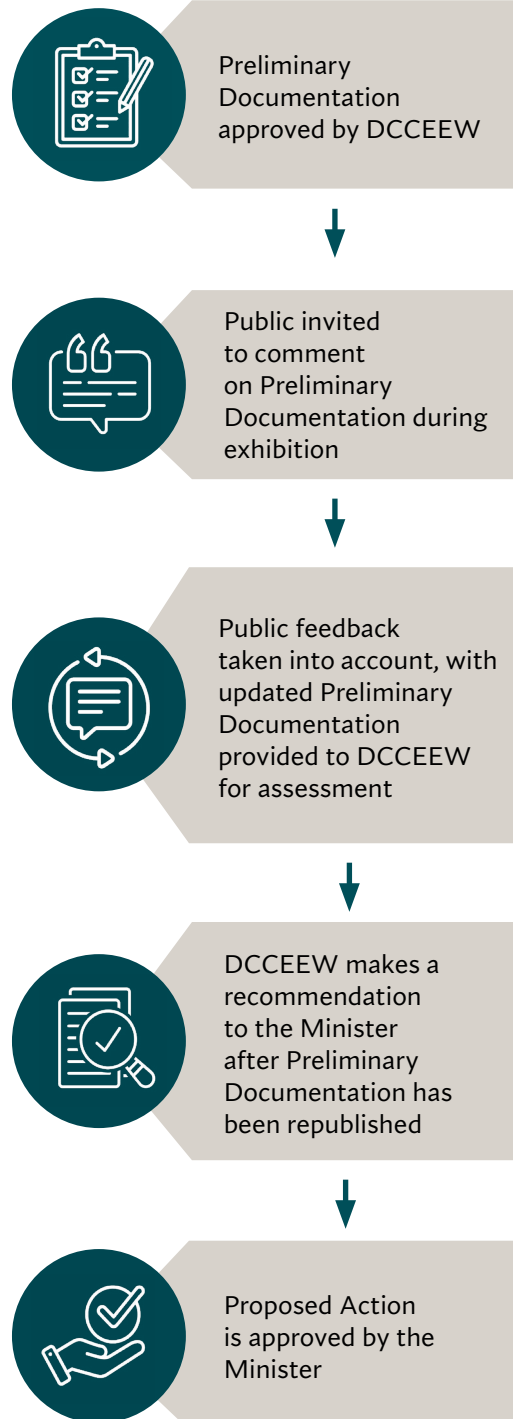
Preliminary Documentation approved by DCCEEW

Public invited to comment on Preliminary Documentation during exhibition

Public feedback taken into account, with updated Preliminary Documentation provided to DCCEEW for assessment

DCCEEW makes a recommendation to the Minister after Preliminary Documentation has been republished

Proposed Action is approved by the Minister